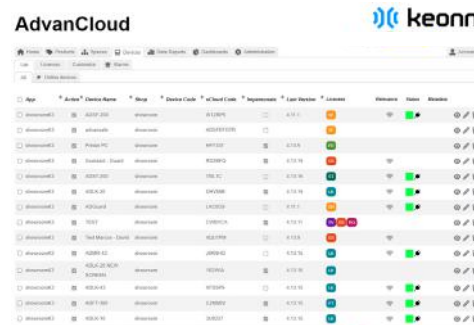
AdvanCloud

keonn

Home Products Spaces Devices Data Reports Dashboards Administration

List Licenses Customers Alarms

All Offline devices

| App | Action | Device Name | Shop | Device Code | eCloud Code | Impersonate | Last Version | Licenses | Ethernet | Status | Monitor |
|---|---|---|---|---|---|---|---|---|---|---|---|
| showroom63 | | ADSF-200 | showroom | | 8C2BFE | | 4.11.1 | | | | |
| showroom63 | | advanesafe | showroom | | ADSFEFD70 | | | | | | |
| showroom63 | | Printer PC | showroom | | 8FF7DF | | 4.10.9 | | | | |
| showroom63 | | Dualsdist - Dualsd | showroom | | RD2BFQ | | 0.13.16 | | | | |
| showroom63 | | ADST-300 | showroom | | 7RL7C | | 4.11.1 | | | | |
| showroom63 | | XOLR-30 | showroom | | DW2B8B | | 0.13.16 | | | | |
| showroom63 | | ADGuard | showroom | | LKC9D8 | | 4.11.1 | | | | |
| showroom63 | | TEST | showroom | | CH6DYCK | | 0.13.16 | | | | |
| showroom63 | | Test Marcus - Dualsd | showroom | | XULYPM | | 4.13.6 | | | | |
| showroom63 | | ADBR-X2 | showroom | | JMB9HQ | | 0.13.16 | | | | |
| showroom63 | | XOLR-20 RCH SCREEN | showroom | | 7ICRVQ | | 0.13.16 | | | | |
| showroom63 | | XOLR-X1 | showroom | | 9YD6PN | | 0.13.16 | | | | |
| showroom63 | | ADFT-300 | showroom | | CJR6B8 | | 0.13.16 | | | | |
| showroom63 | | XOLR-10 | showroom | | 3UBGD7 | | 0.13.16 | | | | |